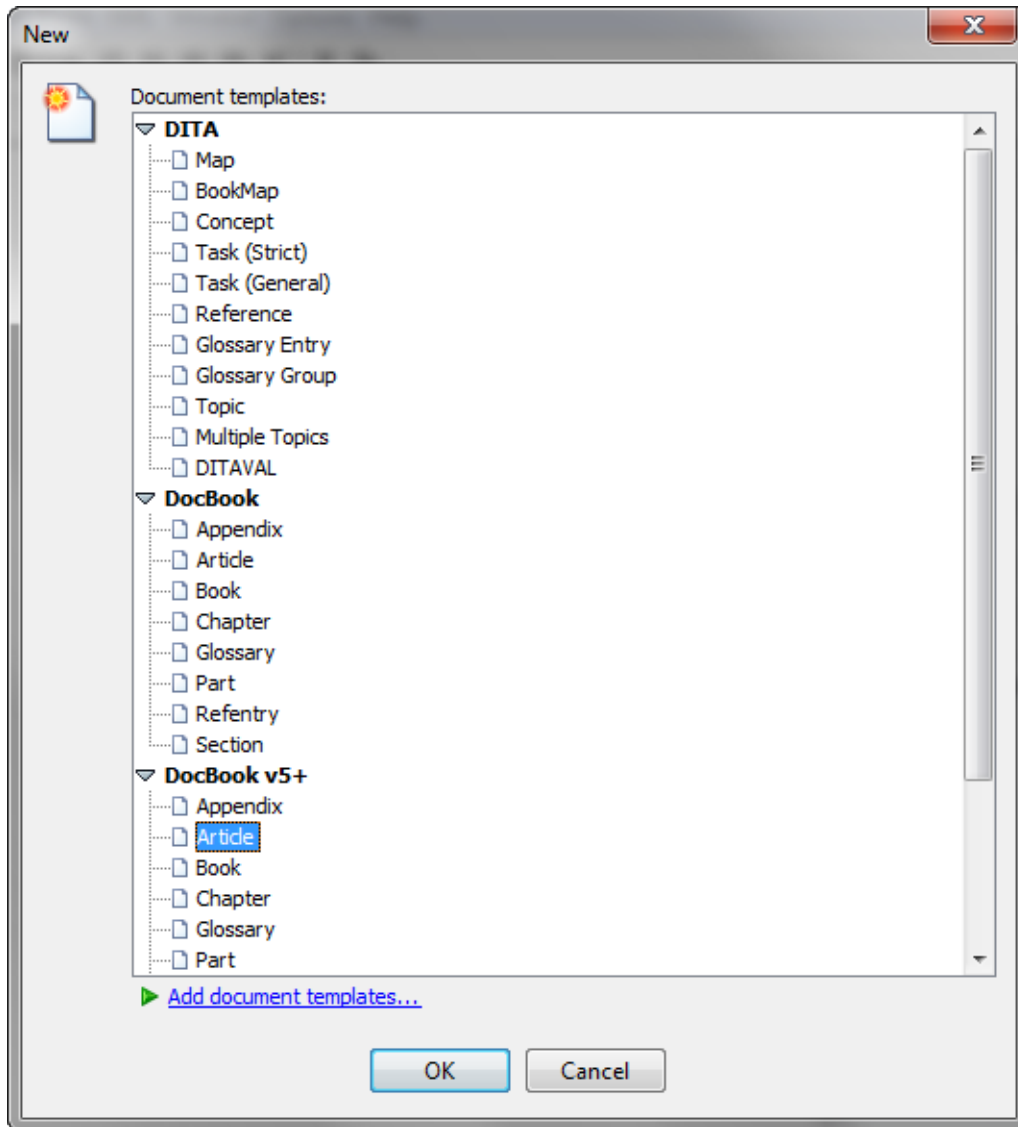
New

Document templates:

DITA
Map
BookMap
Concept
Task (Strict)
Task (General)
Reference
Glossary Entry
Glossary Group
Topic
Multiple Topics
DITAVAL
DocBook
Appendix
Article
Book
Chapter
Glossary
Part
Refentry
Section
DocBook v5+
Appendix
Article
Book
Chapter
Glossary
Part

Add document templates...

OK
Cancel